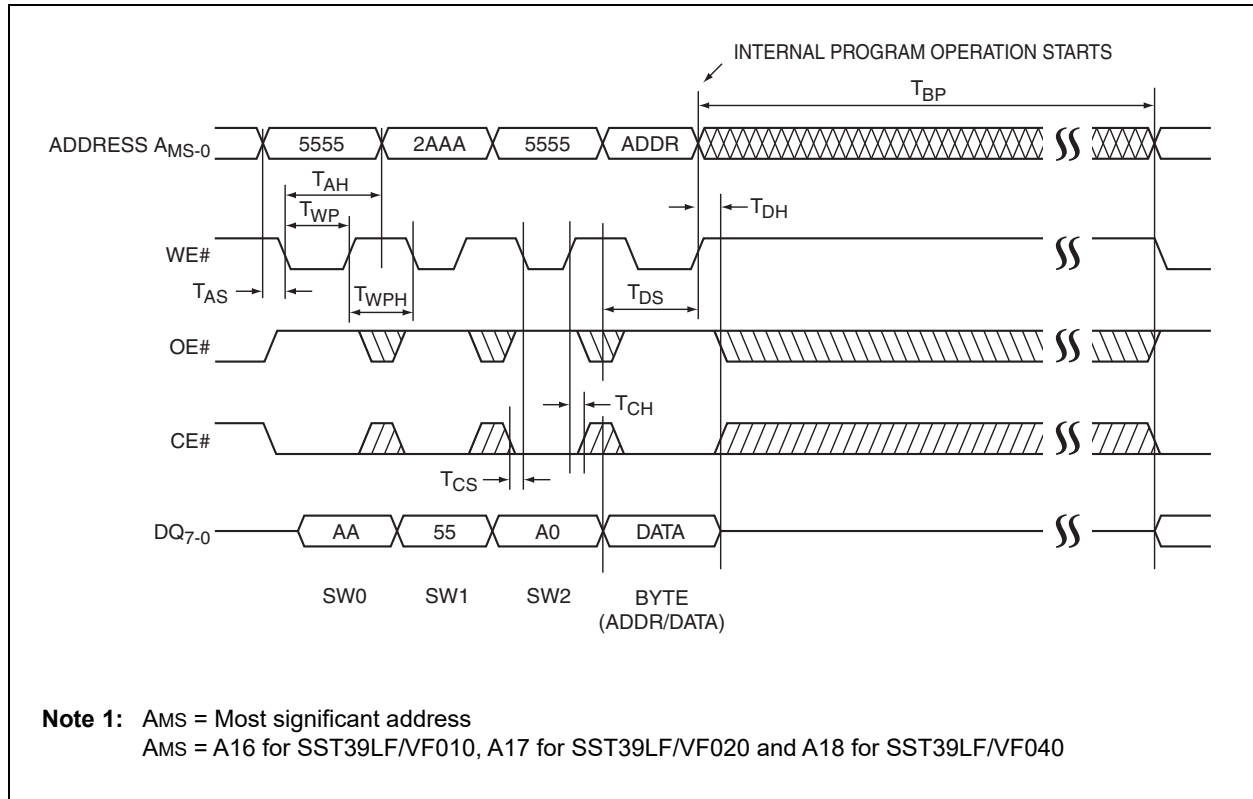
INTERNAL PROGRAM OPERATION STARTS

$T_{BP}$

ADDRESS $A_{MS-0}$

5555

2AAA

5555

ADDR

$T_{AH}$

$T_{WP}$

$T_{DH}$

WE#

$T_{AS}$

$T_{WPH}$

$T_{DS}$

OE#

$T_{CH}$

CE#

$T_{CS}$

$DQ_{7-0}$

AA

55

A0

DATA

SW0

SW1

SW2

BYTE (ADDR/DATA)

**Note 1:** AMS = Most significant address
AMS = A16 for SST39LF/VF010, A17 for SST39LF/VF020 and A18 for SST39LF/VF040